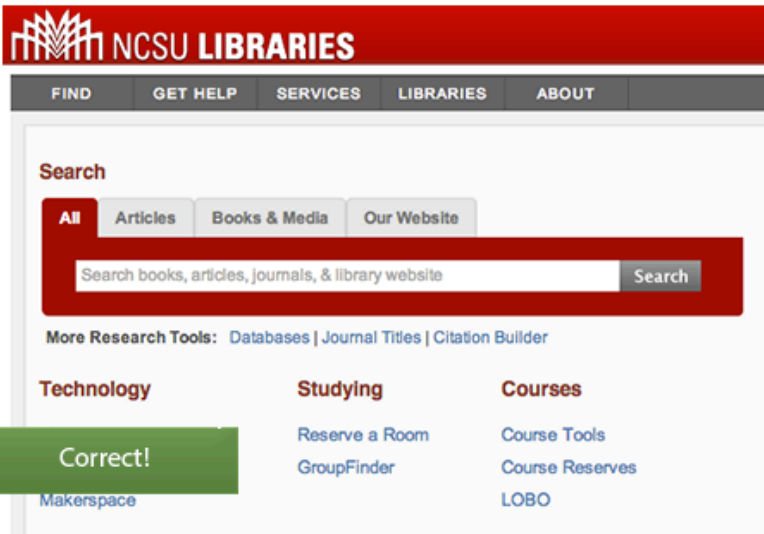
NCSU LIBRARIES

FIND GET HELP SERVICES LIBRARIES ABOUT

Search

All Articles Books & Media Our Website

Search books, articles, journals, & library website Search

More Research Tools: Databases | Journal Titles | Citation Builder

Technology

Correct!

Makerspace

Studying

Reserve a Room

GroupFinder

Courses

Course Tools

Course Reserves

LOBO